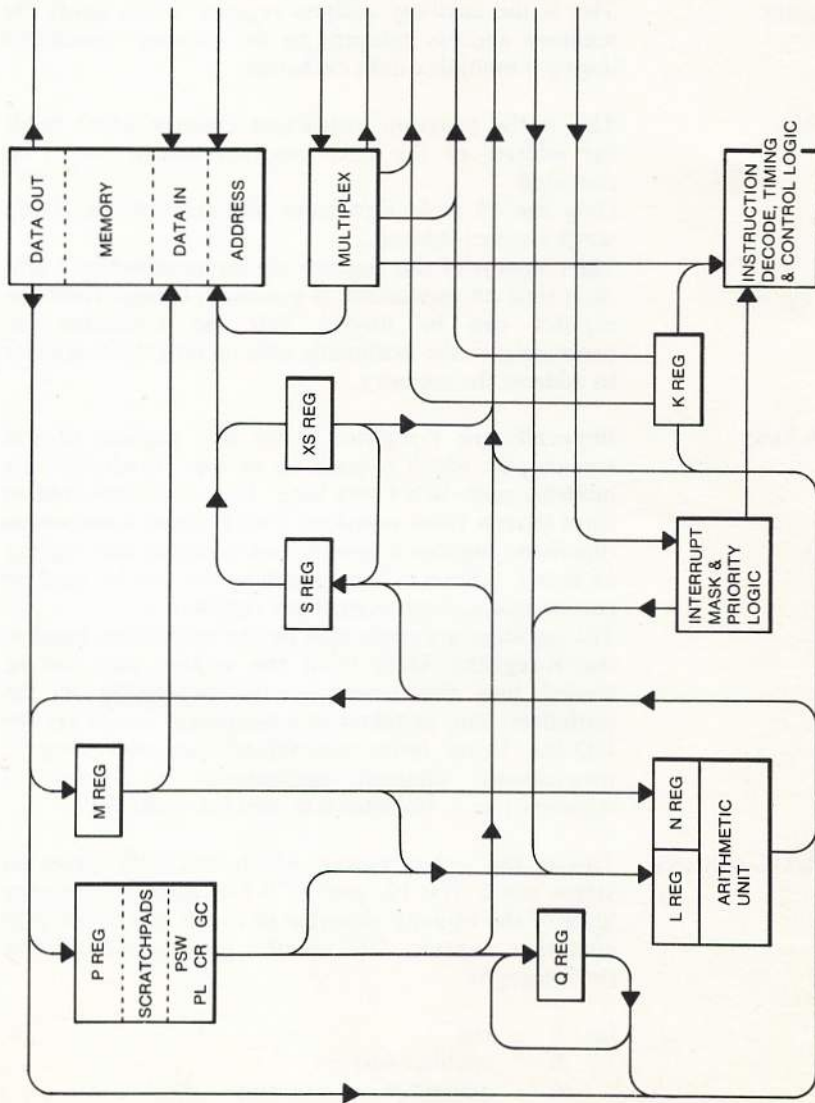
DATA OUT
MEMORY
DATA IN
ADDRESS
MULTIPLEX
INSTRUCTION DECODE, TIMING & CONTROL LOGIC
XS REG
K REG
S REG
INTERRUPT MASK & PRIORITY LOGIC
M REG
N REG
ARITHMETIC UNIT
L REG
P REG
SCRATCHPADS
PSW
PL CR GC
Q REG